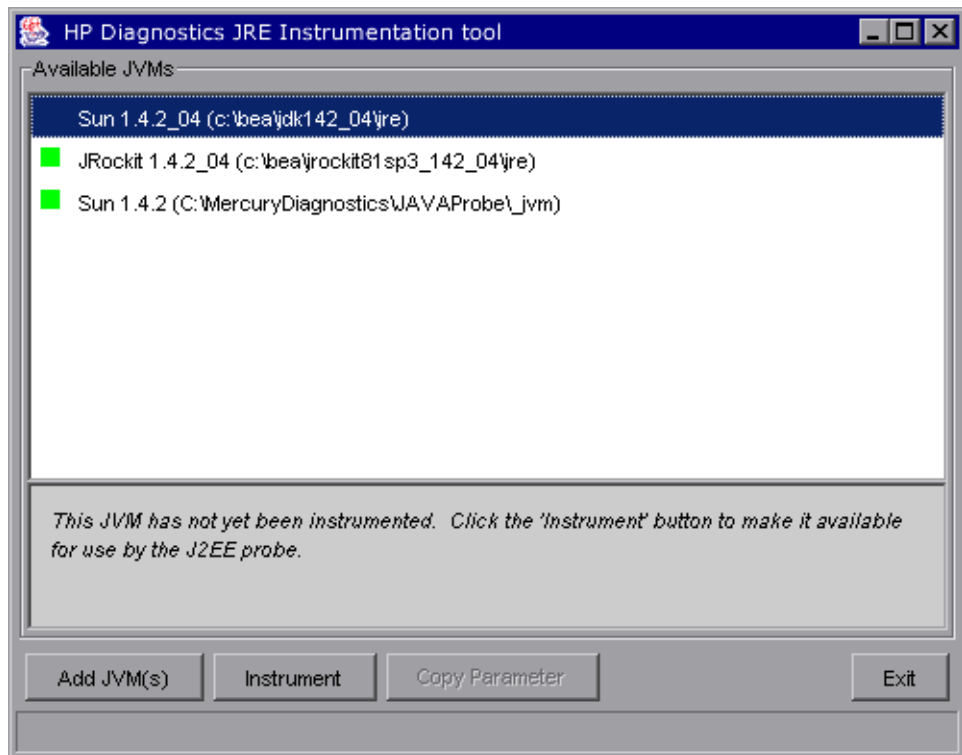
HP Diagnostics JRE Instrumentation tool

Available JVMs

Sun 1.4.2_04 (c:\bea\jdk142_04\jre)

JRockit 1.4.2_04 (c:\bea\jrockit81sp3_142_04\jre)

Sun 1.4.2 (C:\MercuryDiagnostics\JAVAProbe\_jvm)

This JVM has not yet been instrumented. Click the 'Instrument' button to make it available for use by the J2EE probe.

Add JVM(s)

Instrument

Copy Parameter

Exit